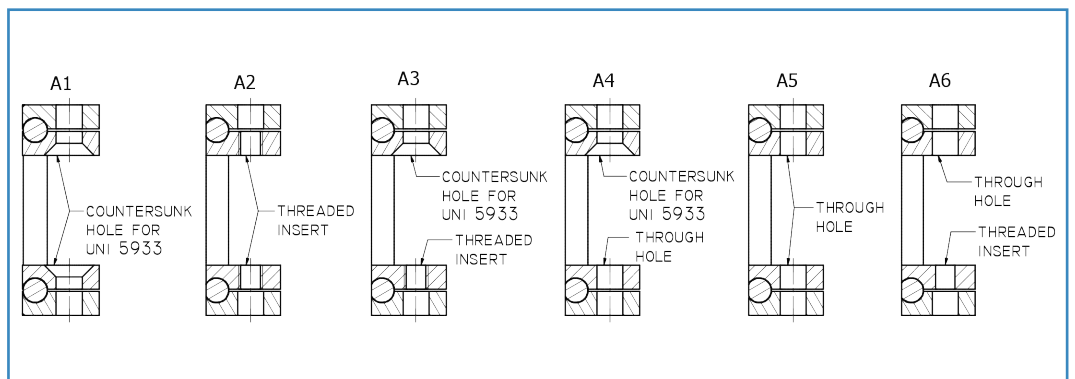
A1

COUNTERSUNK HOLE FOR UNI 5933

A2

THREADED INSERT

A3

COUNTERSUNK HOLE FOR UNI 5933

THREADED INSERT

A4

COUNTERSUNK HOLE FOR UNI 5933

THROUGH HOLE

A5

THROUGH HOLE

A6

THROUGH HOLE

THREADED INSERT